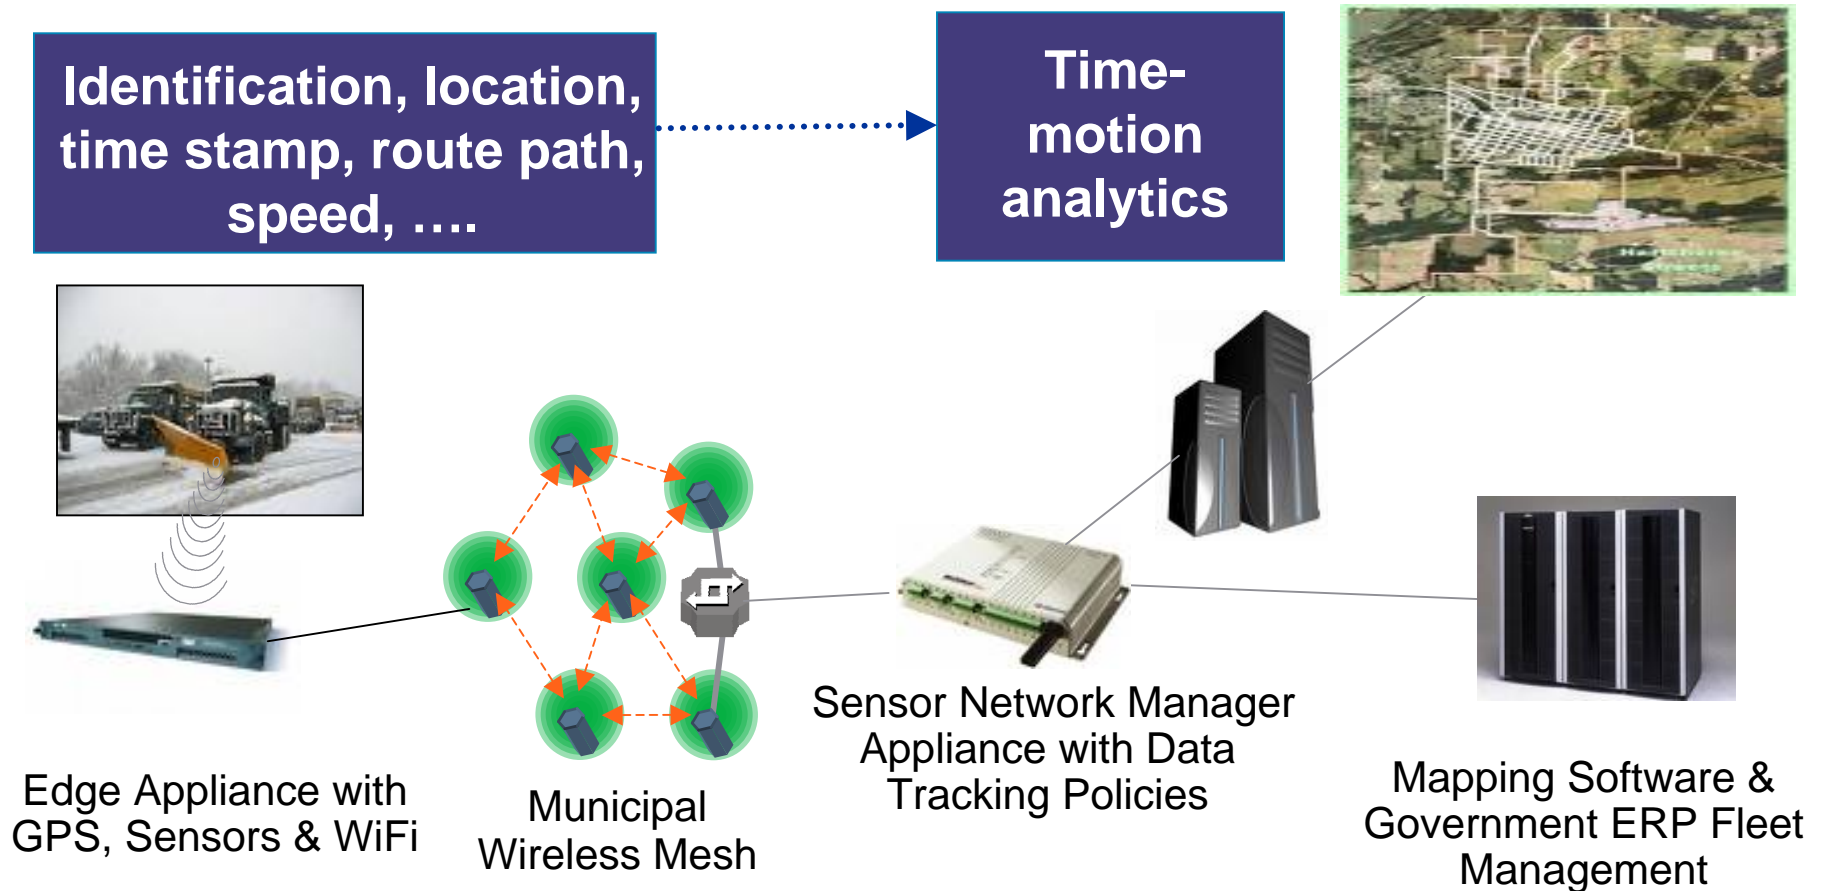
Identification, location, time stamp, route path, speed, ….

Time-motion analytics

Edge Appliance with GPS, Sensors & WiFi

Municipal Wireless Mesh

Sensor Network Manager Appliance with Data Tracking Policies

Mapping Software & Government ERP Fleet Management